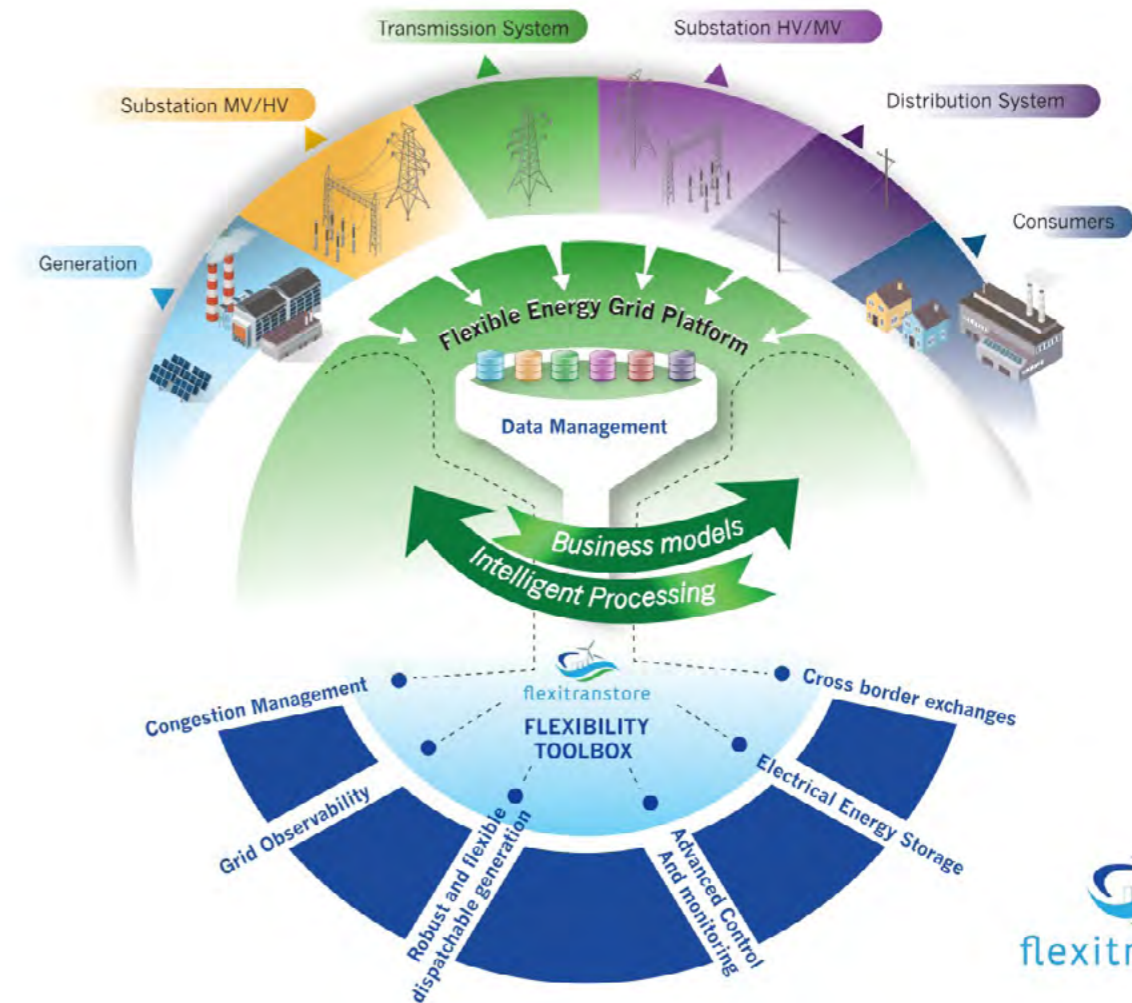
Transmission System

Substation HV/MV

Substation MV/HV

Distribution System

Consumers

Generation

Flexible Energy Grid Platform

Data Management

Business models

Intelligent Processing

flexitranstore

FLEXIBILITY TOOLBOX

Congestion Management

Cross border exchanges

Grid Observability

Electrical Energy Storage

Robust and flexible dispatchable generation

Advanced Control And monitoring

flexitr